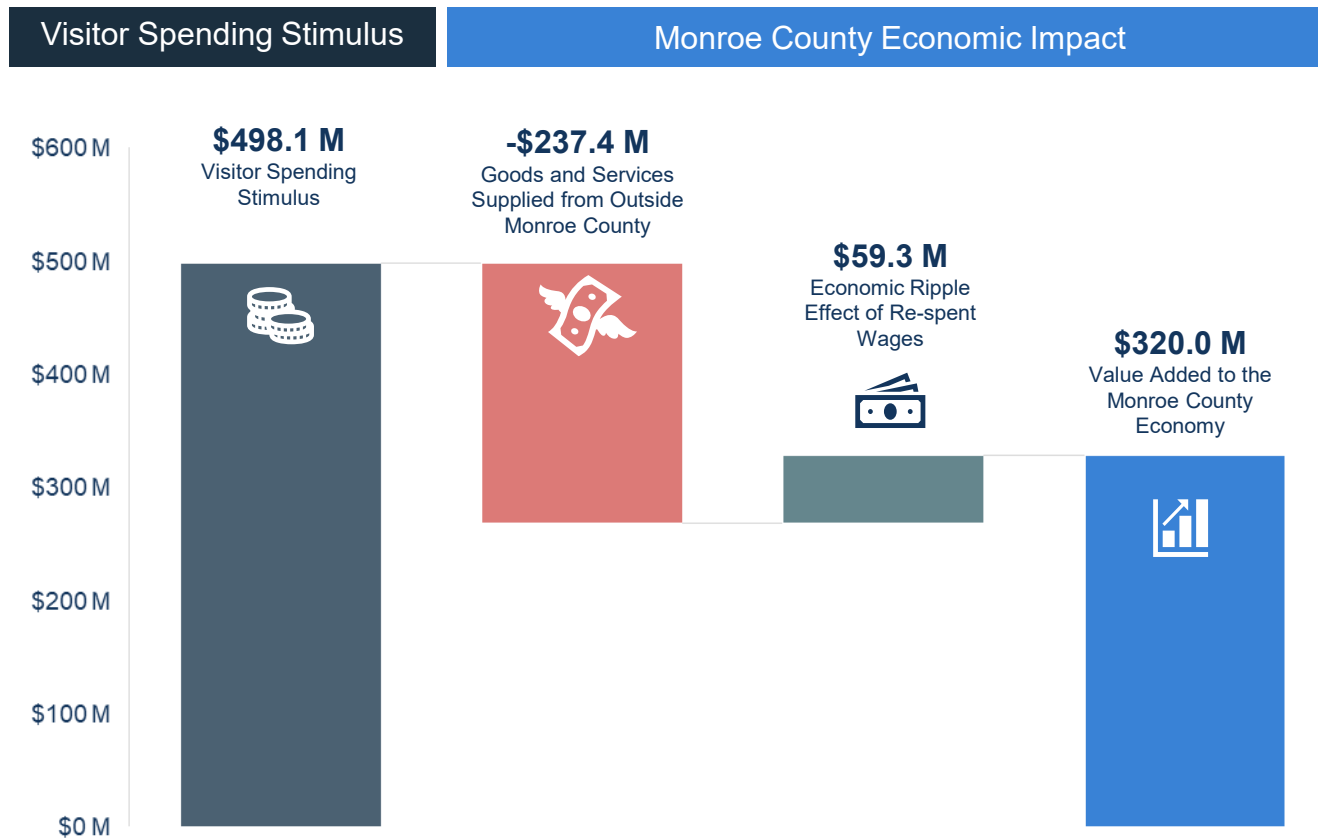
Visitor Spending Stimulus

Monroe County Economic Impact

$600 M
$500 M
$400 M
$300 M
$200 M
$100 M
$0 M

$498.1 M
Visitor Spending Stimulus

-$237.4 M
Goods and Services Supplied from Outside Monroe County

$59.3 M
Economic Ripple Effect of Re-spent Wages

$320.0 M
Value Added to the Monroe County Economy